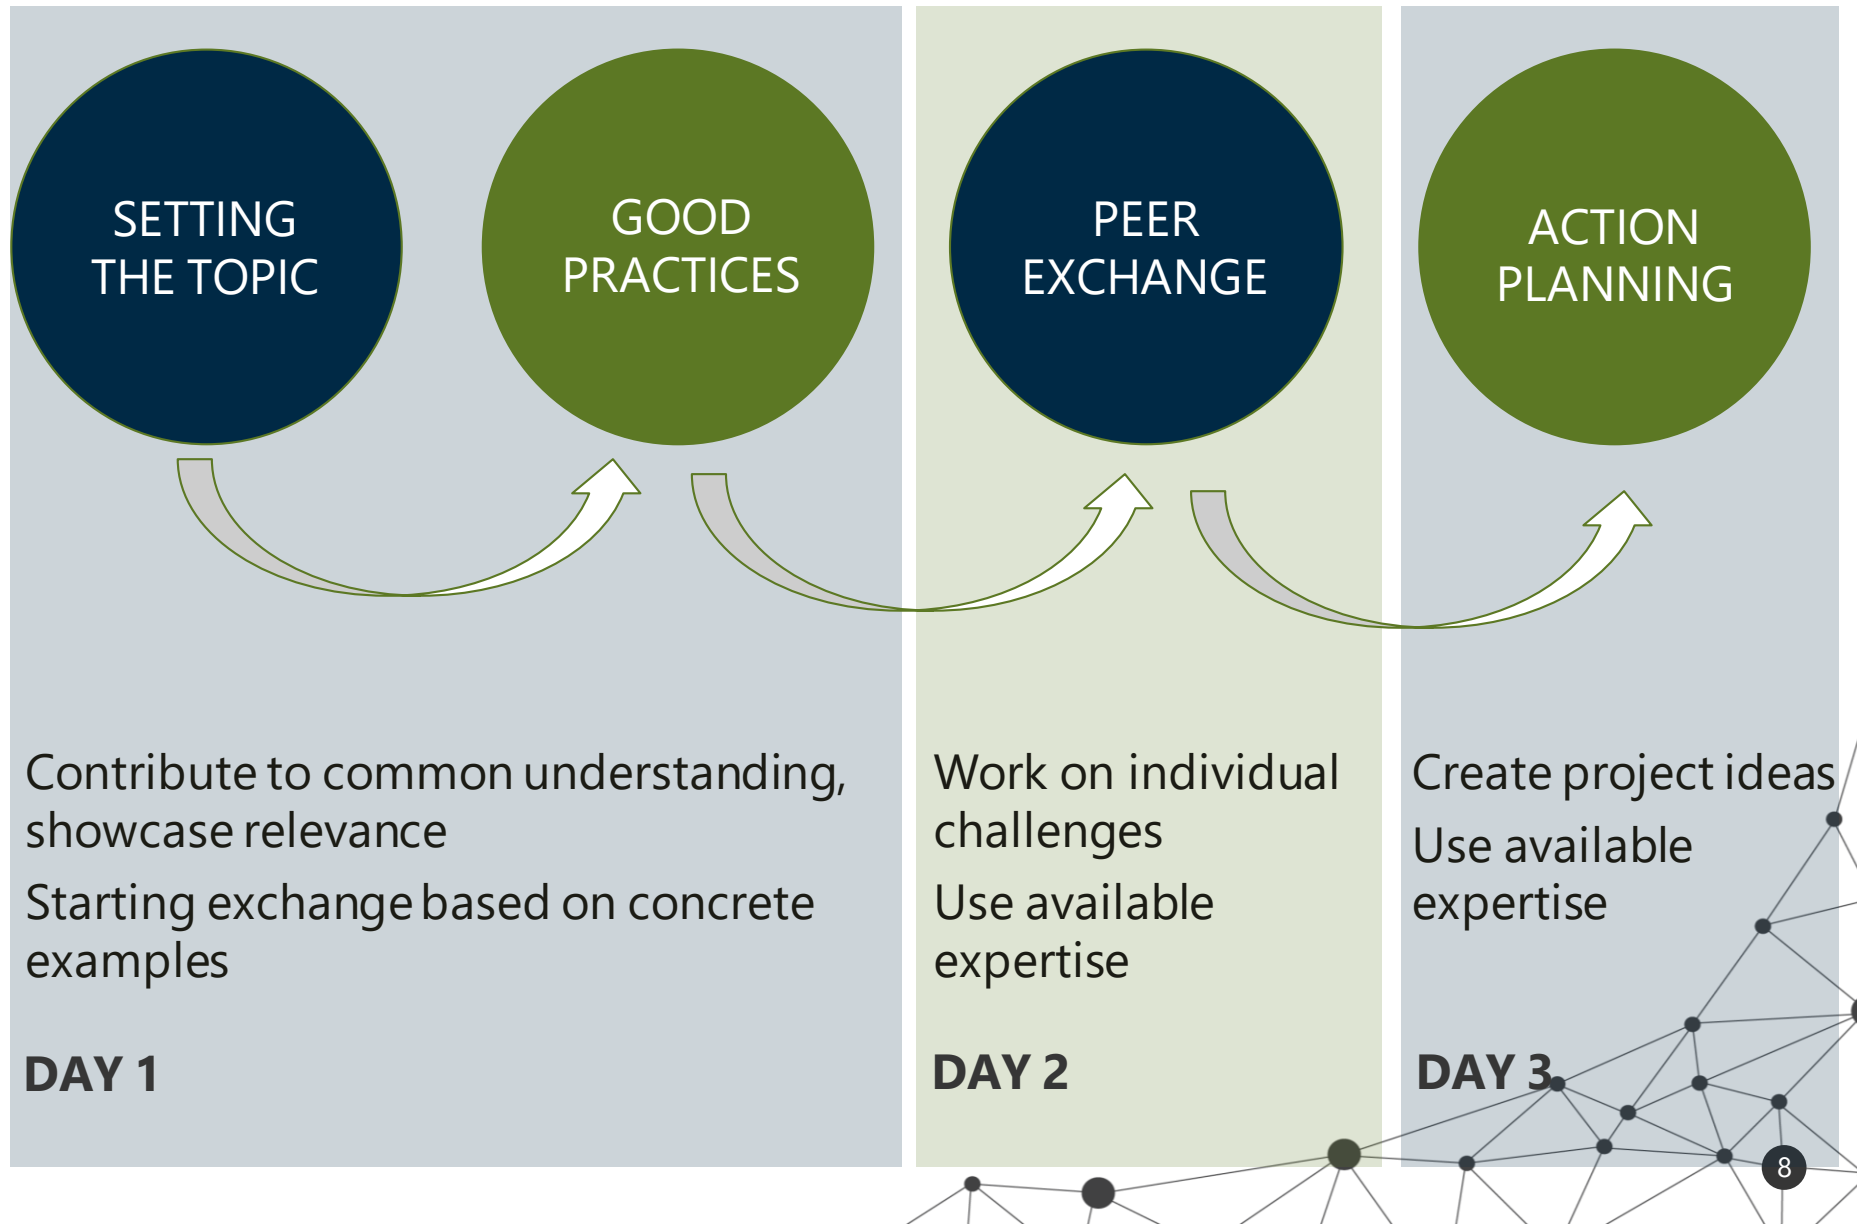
SETTING THE TOPIC

GOOD PRACTICES

PEER EXCHANGE

ACTION PLANNING

Contribute to common understanding, showcase relevance

Starting exchange based on concrete examples

DAY 1

Work on individual challenges

Use available expertise

DAY 2

Create project ideas

Use available expertise

DAY 3

8